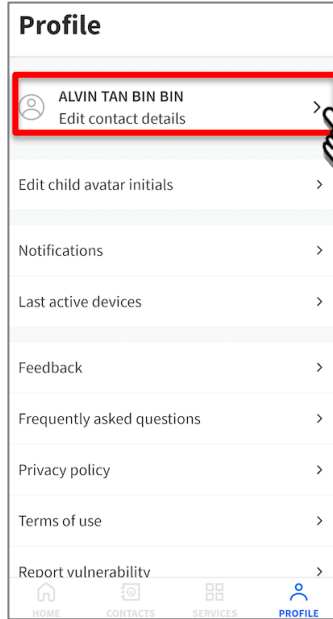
Profile

ALVIN TAN BIN BIN
Edit contact details

Edit child avatar initials

Notifications

Last active devices

Feedback

Frequently asked questions

Privacy policy

Terms of use

Report vulnerability

HOME CONTACTS SERVICES PROFILE